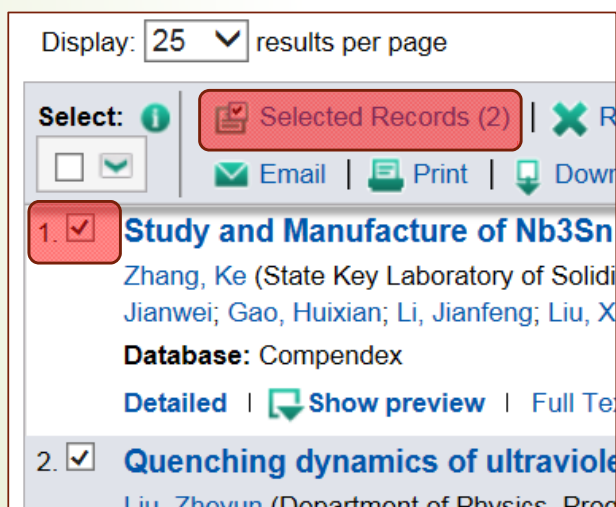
Display: 25 results per page

Select:

Selected Records (2) | R

Email | Print | Down

1. Study and Manufacture of Nb3Sn

Zhang, Ke (State Key Laboratory of Solidi Jianwei; Gao, Huixian; Li, Jianfeng; Liu, X

Database: Compendex

Detailed | Show preview | Full Tex

2. Quenching dynamics of ultraviole

Liu, Zhoyun (Department of Physics, Proc